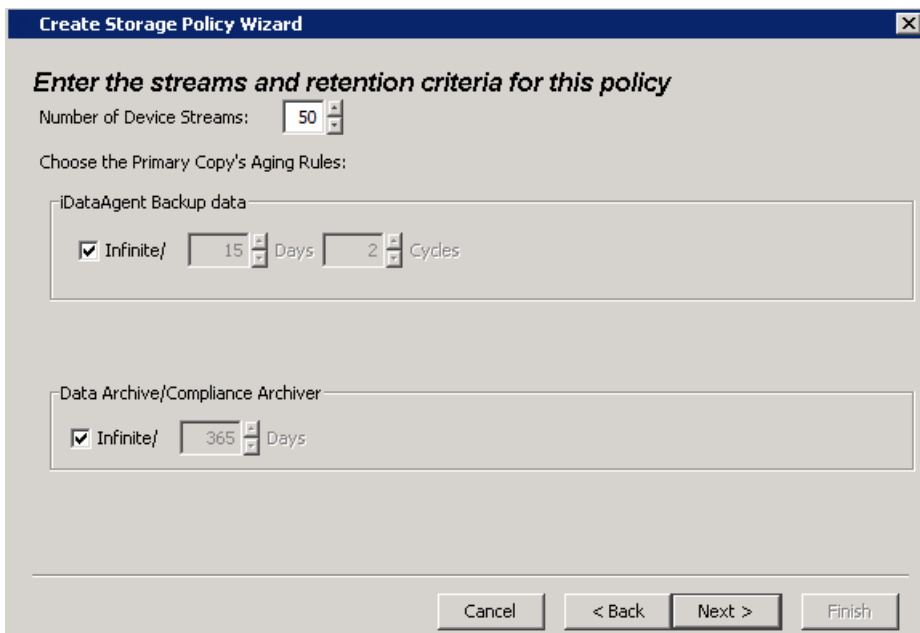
Create Storage Policy Wizard

Enter the streams and retention criteria for this policy

Number of Device Streams: 50

Choose the Primary Copy's Aging Rules:

iDataAgent Backup data

Infinite/ 15 Days 2 Cycles

Data Archive/Compliance Archiver

Infinite/ 365 Days

Cancel < Back Next > Finish